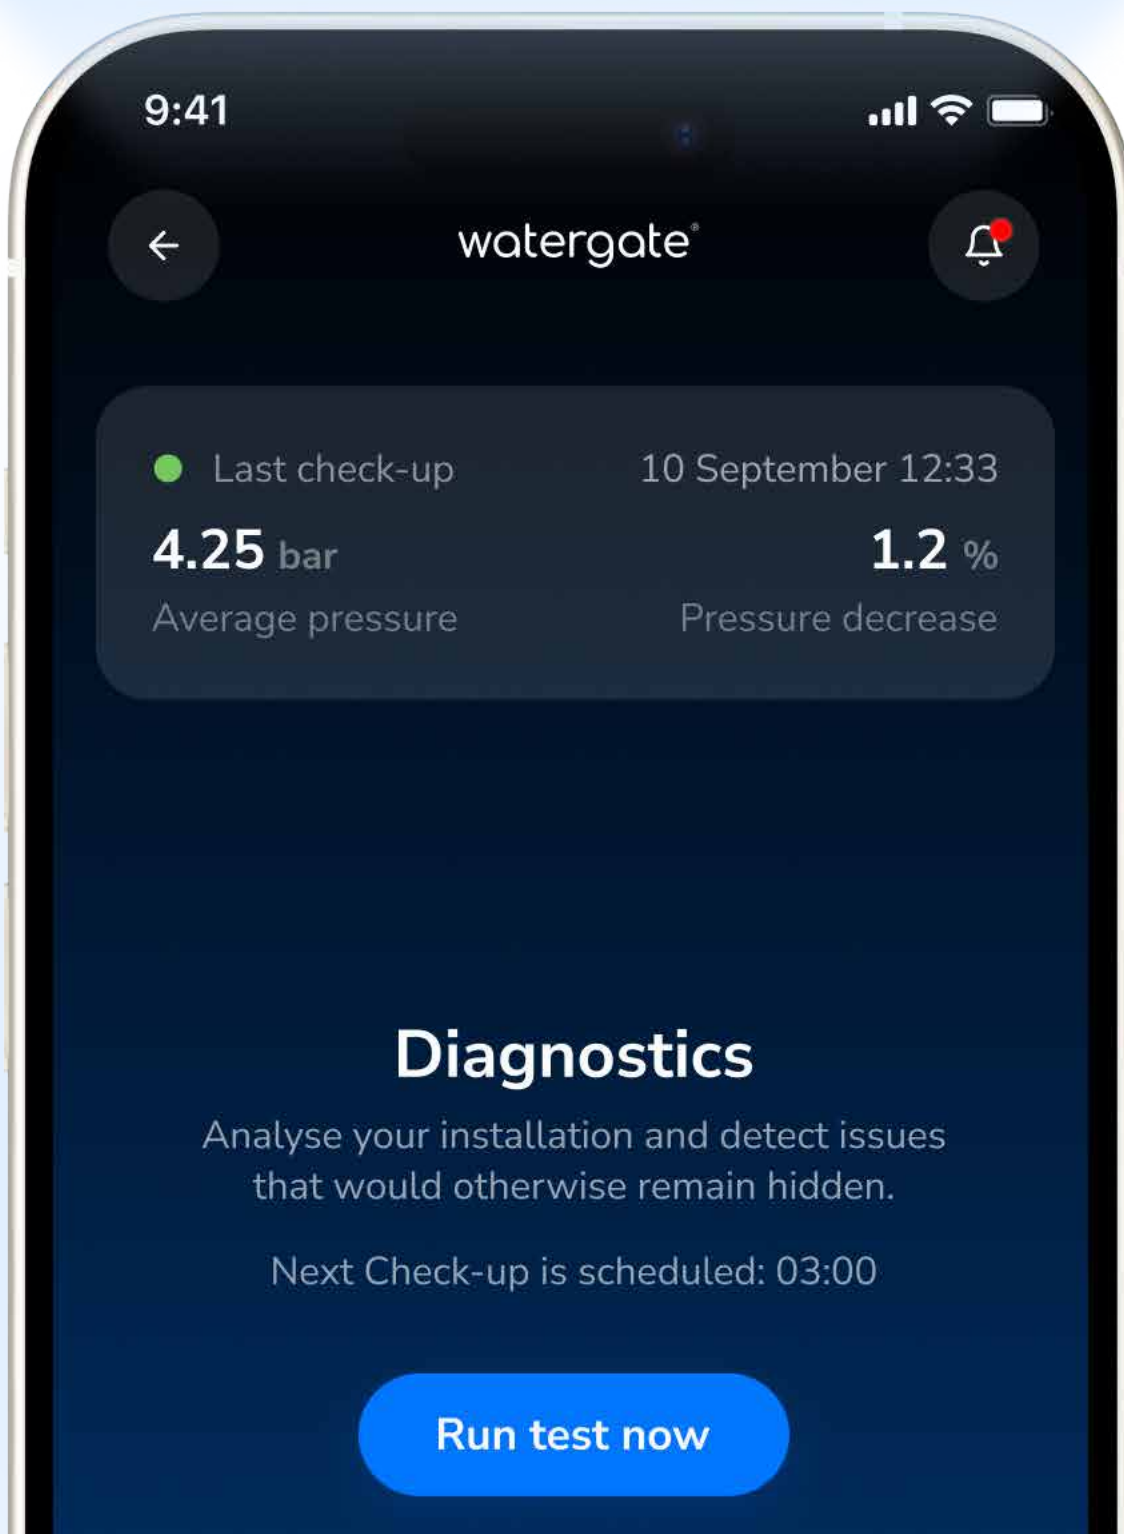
9:41

watergate®

Last check-up 10 September 12:33

4.25 bar
Average pressure

1.2 %
Pressure decrease

Diagnostics

Analyse your installation and detect issues that would otherwise remain hidden.

Next Check-up is scheduled: 03:00

Run test now